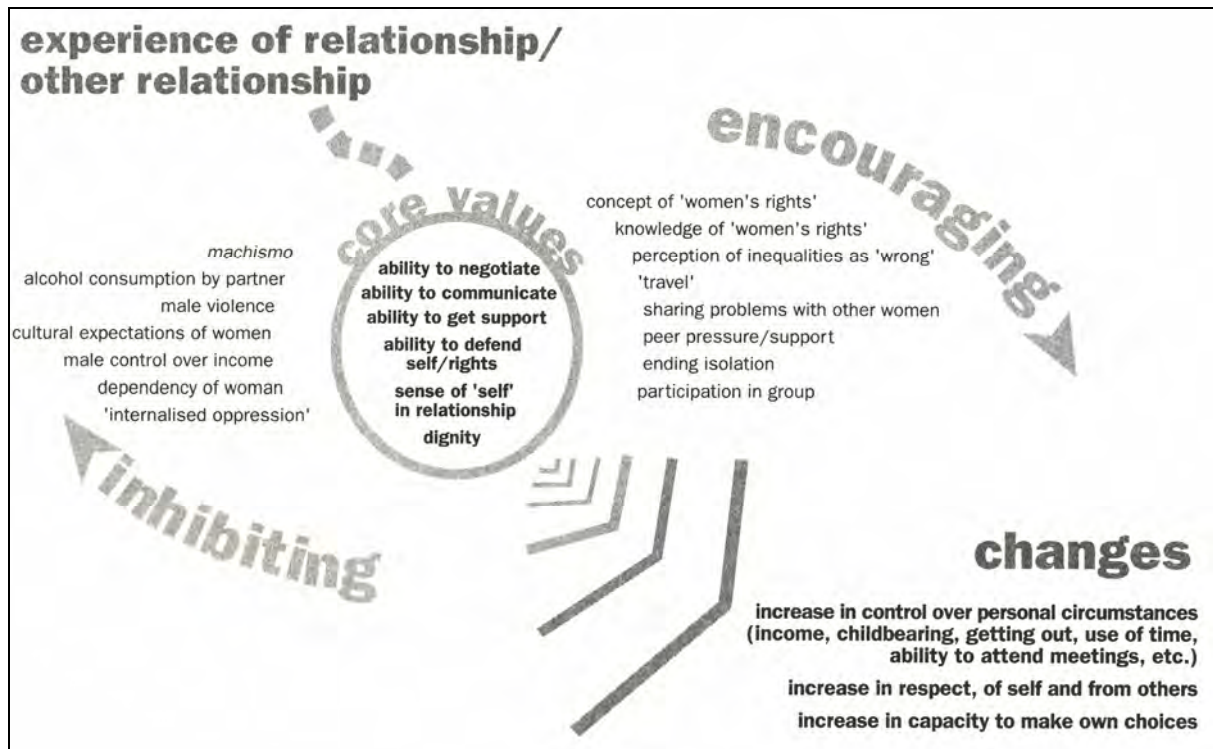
experience of relationship/
other relationship

encouraging

core values

machismo
alcohol consumption by partner
male violence
cultural expectations of women
male control over income
dependency of woman
'internalised oppression'

ability to negotiate
ability to communicate
ability to get support
ability to defend self/rights
sense of 'self' in relationship
dignity

concept of 'women's rights'
knowledge of 'women's rights'
perception of inequalities as 'wrong'
'travel'
sharing problems with other women
peer pressure/support
ending isolation
participation in group

inhibiting

changes

increase in control over personal circumstances (income, childbearing, getting out, use of time, ability to attend meetings, etc.)
increase in respect, of self and from others
increase in capacity to make own choices